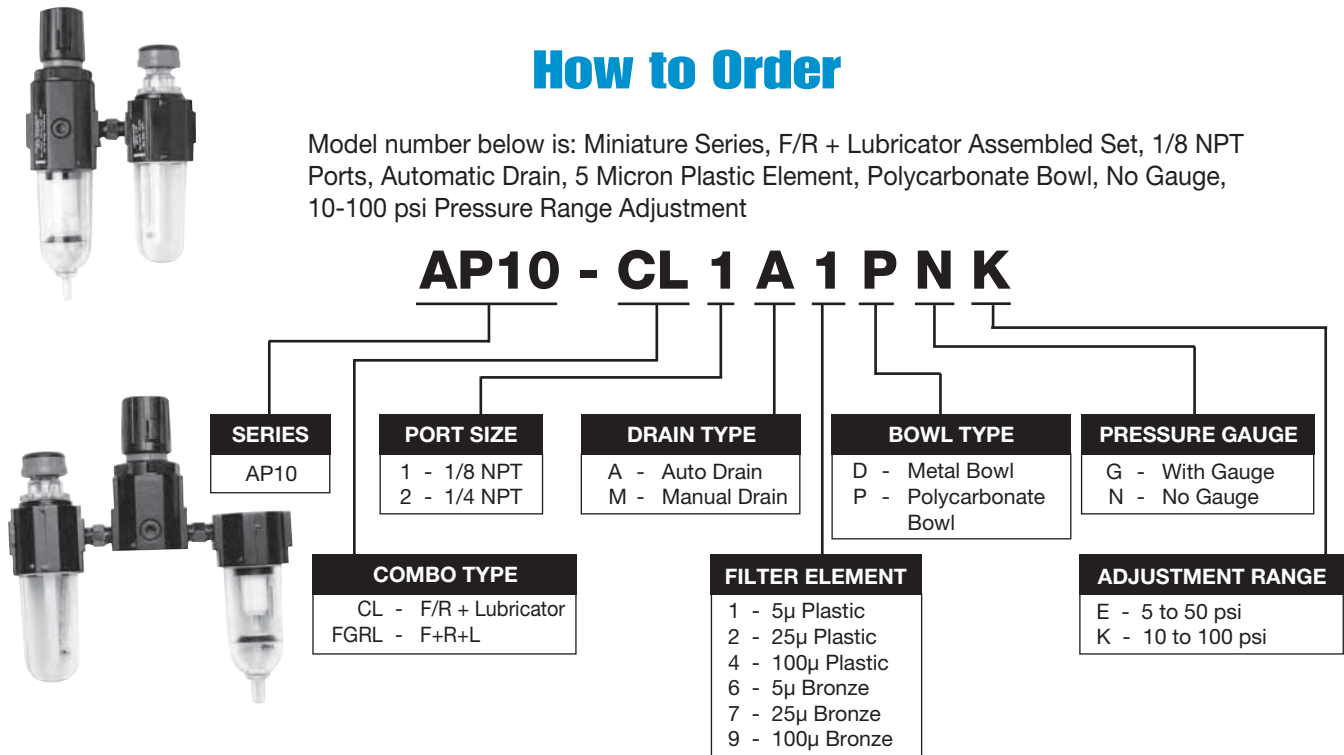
How to Order

Model number below is: Miniature Series, F/R + Lubricator Assembled Set, 1/8 NPT Ports, Automatic Drain, 5 Micron Plastic Element, Polycarbonate Bowl, No Gauge, 10-100 psi Pressure Range Adjustment

AP10 - CL 1 A 1 P N K

SERIES
AP10

PORT SIZE
1 - 1/8 NPT
2 - 1/4 NPT

DRAIN TYPE
A - Auto Drain
M - Manual Drain

BOWL TYPE
D - Metal Bowl
P - Polycarbonate Bowl

PRESSURE GAUGE
G - With Gauge
N - No Gauge

COMBO TYPE
CL - F/R + Lubricator
FGRL - F+R+L

FILTER ELEMENT
1 - 5μ Plastic
2 - 25μ Plastic
4 - 100μ Plastic
6 - 5μ Bronze
7 - 25μ Bronze
9 - 100μ Bronze

ADJUSTMENT RANGE
E - 5 to 50 psi
K - 10 to 100 psi